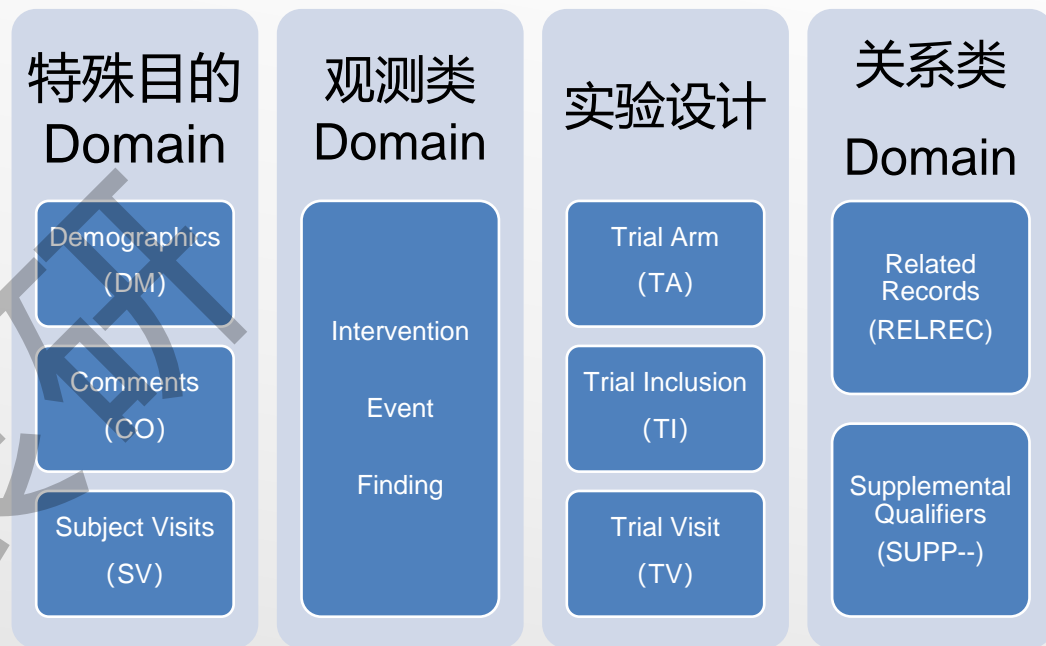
特殊目的 Domain

Demographics (DM)

Comments (CO)

Subject Visits (SV)

观测类 Domain

Intervention

Event

Finding

实验设计

Trial Arm (TA)

Trial Inclusion (TI)

Trial Visit (TV)

关系类 Domain

Related Records (RELREC)

Supplemental Qualifiers (SUPP--)

研